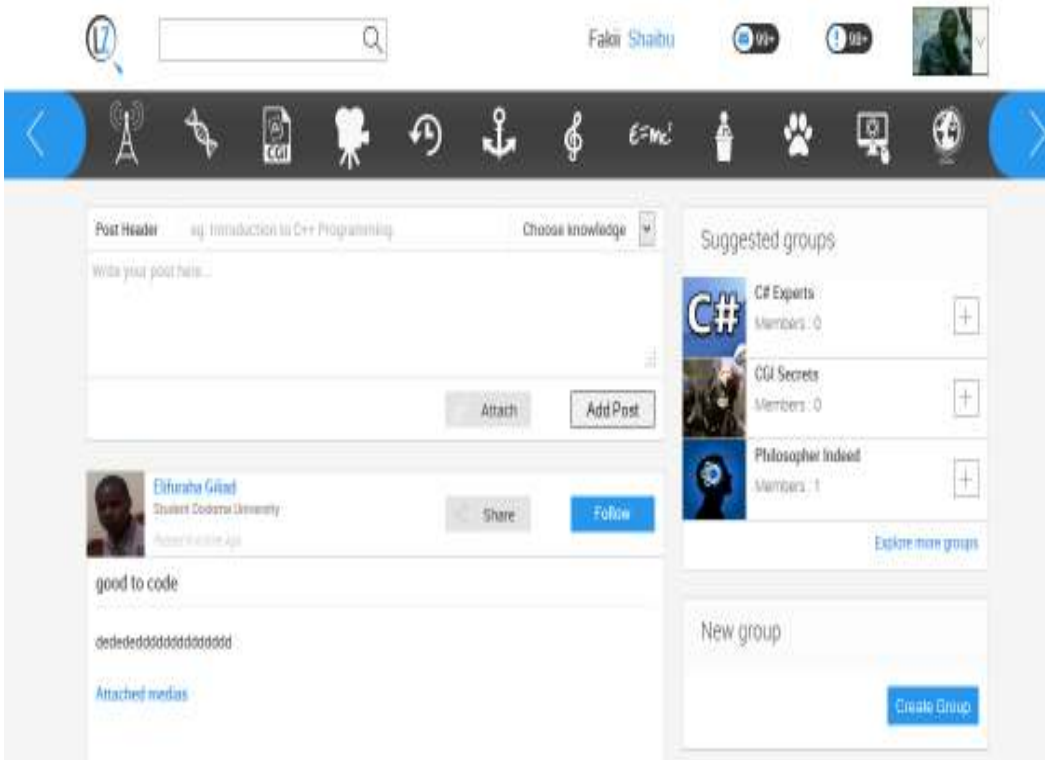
Fakii Shaibu

99+

99+

CGI

$E=mc^2$

Post Header eg. Introduction to C++ Programming Choose knowledge

Write your post here...

Attach Add Post

Elifuraha Gilad
Student Dodoma University
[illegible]

Share Follow

good to code

dedededdddddddddddd

Attached medias

Suggested groups

C#

C# Experts
Members : 0

CGI Secrets
Members : 0

Philosopher Indeed
Members : 1

Explore more groups

New group

Create Group